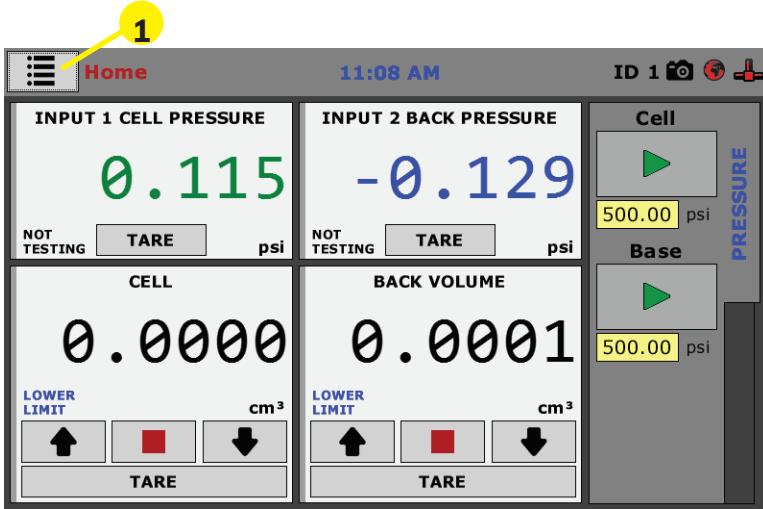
1

Home

11:08 AM

ID 1

INPUT 1 CELL PRESSURE

0.115

NOT TESTING

TARE

psi

INPUT 2 BACK PRESSURE

-0.129

NOT TESTING

TARE

psi

Cell

500.00 psi

Base

500.00 psi

PRESSURE

CELL

0.0000

LOWER LIMIT

cm³

TARE

BACK VOLUME

0.0001

LOWER LIMIT

cm³

TARE